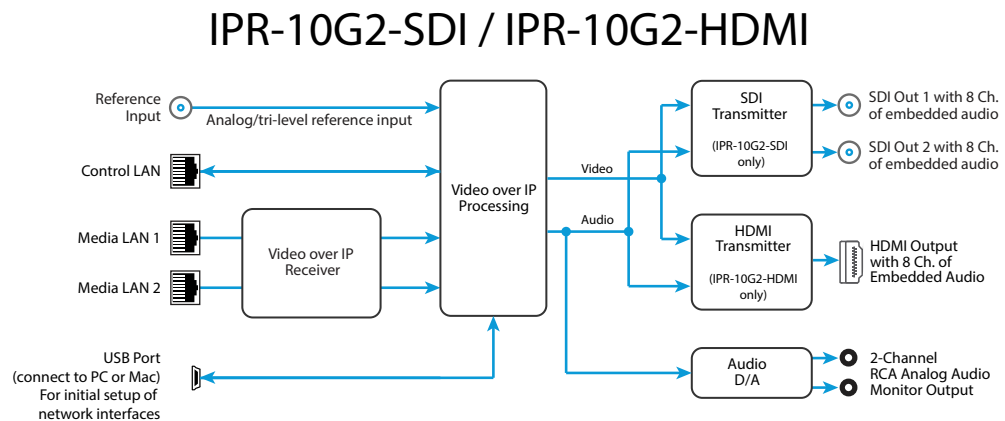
IPR-10G2-SDI / IPR-10G2-HDMI

Reference Input

Analog/tri-level reference input

Control LAN

Media LAN 1

Media LAN 2

Video over IP Receiver

Video over IP Processing

Video

Audio

SDI Transmitter

(IPR-10G2-SDI only)

SDI Out 1 with 8 Ch. of embedded audio

SDI Out 2 with 8 Ch. of embedded audio

HDMI Transmitter

(IPR-10G2-HDMI only)

HDMI Output with 8 Ch. of Embedded Audio

Audio D/A

2-Channel RCA Analog Audio Monitor Output

USB Port (connect to PC or Mac) For initial setup of network interfaces